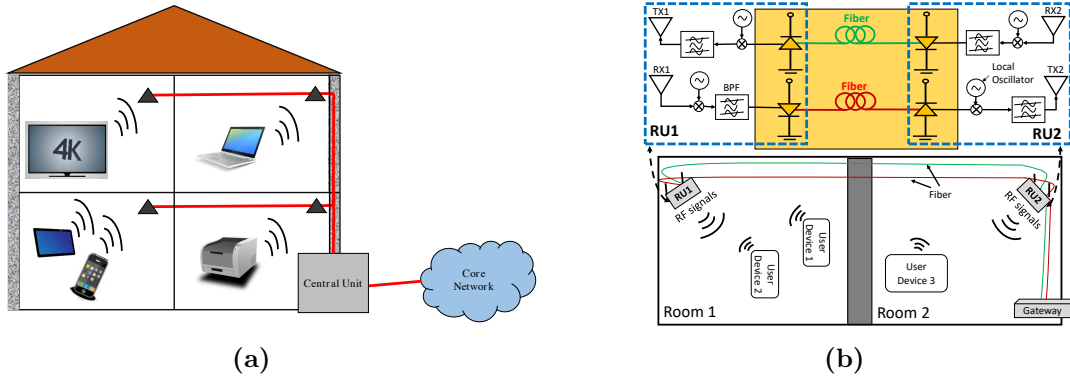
4K

Central Unit

Core Network

(a)

TX1

RX2

Fiber

RX1

BPF

Local Oscillator

TX2

Fiber

RU1

RU2

RU1

RF signals

Fiber

RU2

RF signals

User Device 1

User Device 2

User Device 3

Room 1

Room 2

Gateway

(b)